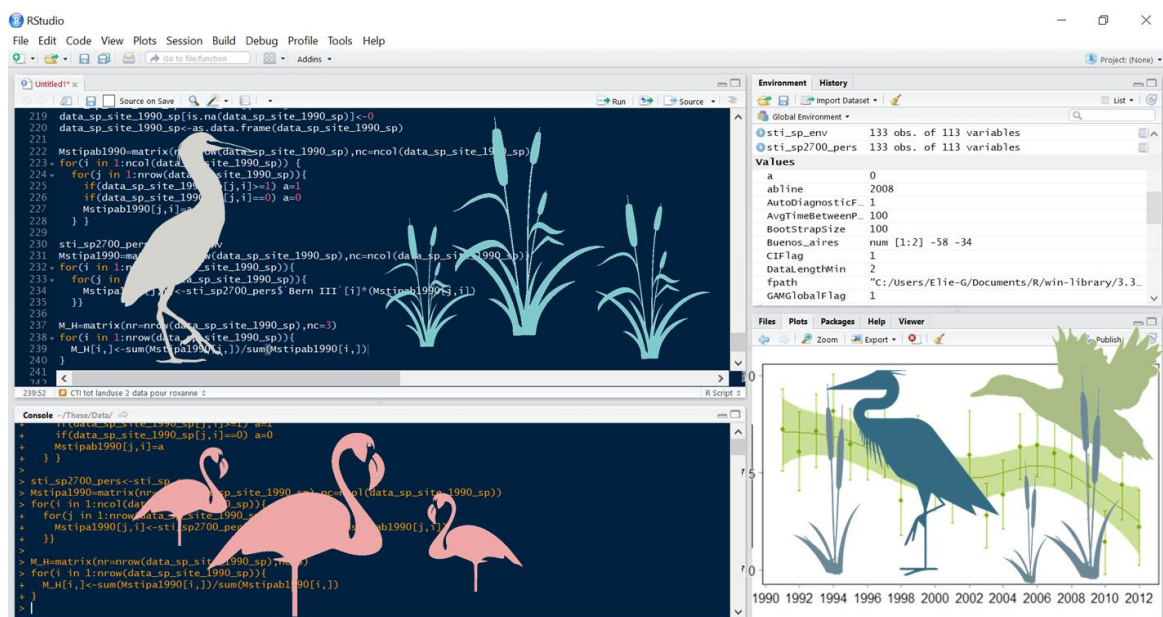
RStudio

File Edit Code View Plots Session Build Debug Profile Tools Help

Go to file/function Addins

Project: (None)

Untitled1* ×

Source on Save Run Source

219 data_sp_site_1990_sp[is.na(data_sp_site_1990_sp)]<-0
220 data_sp_site_1990_sp<-as.data.frame(data_sp_site_1990_sp)
221
222 Mstipab1990=matrix(n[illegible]w(data_sp_site_1990_sp),nc=ncol(data_sp_site_19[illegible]_sp))
223 for(i in 1:ncol(data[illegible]_1990_sp)) {
224 for(j in 1:nrow(data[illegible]site_1990_sp)){
225 if(data_sp_site_19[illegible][j,i]>=1) a=1
226 if(data_sp_site_199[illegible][j,i]==0) a=0
227 Mstipab1990[j,i]=a
228 } }
229
230 sti_sp2700_pers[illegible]v
231 Mstipa1990=ma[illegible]w(data_sp_site_1990_sp),nc=ncol(da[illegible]_sp))
232 for(i in 1:n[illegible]_sp)){
233 for(j in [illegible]
234 Mstipa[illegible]<-sti_sp2700_pers$`Bern III`[i]*(Mstipab1990[j,i])
235 }}
236
237 M_H=matrix(nr=nrow(da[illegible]_site_1990_sp),nc=3)
238 for(i in 1:nrow(data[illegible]_sp)){
239 M_H[i,]<-sum(Mstipa199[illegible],])/sum(Mstipab1990[i,])
240 }
241
239:52 CTI tot landuse 2 data pour roxanne R Script

Console ~/These/Data/
+ if(data_sp_site_1990_sp[j,i]>=1) a=1
+ if(data_sp_site_1990_sp[j,i]==0) a=0
+ Mstipab1990[j,i]=a
+ } }
>
> sti_sp2700_pers<-sti_sp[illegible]
> Mstipa1990=matrix(nr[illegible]p_site_1990_sp),nc=ncol(data_sp_site_1990_sp))
> for(i in 1:ncol(da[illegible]_sp)){
+ for(j in 1:nrow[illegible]
+ Mstipa1990[j,i]<-sti_sp2700_per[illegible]ab1990[j,i])
+ }}
>
> M_H=matrix(nr=nrow(data_sp_sit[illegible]1990_sp),nc=3)
> for(i in 1:nrow(data_sp_site_1990_sp)){
+ M_H[i,]<-sum(Mstipa1990[i,])/sum(Mstipab1990[i,])
+ }
>

Environment History
Import Dataset List
Global Environment
sti_sp_env 133 obs. of 113 variables
sti_sp2700_pers 133 obs. of 113 variables
Values
a 0
abline 2008
AutoDiagnosticF… 1
AvgTimeBetweenP… 100
BootStrapSize 100
Buenos_aires num [1:2] -58 -34
CIFlag 1
DataLengthMin 2
fpath "C:/Users/Elie-G/Documents/R/win-library/3.3…
GAMGlobalFlag 1

Files Plots Packages Help Viewer
Zoom Export Publish

1.5
1.0
0.5
0
1990 1992 1994 1996 1998 2000 2002 2004 2006 2008 2010 2012